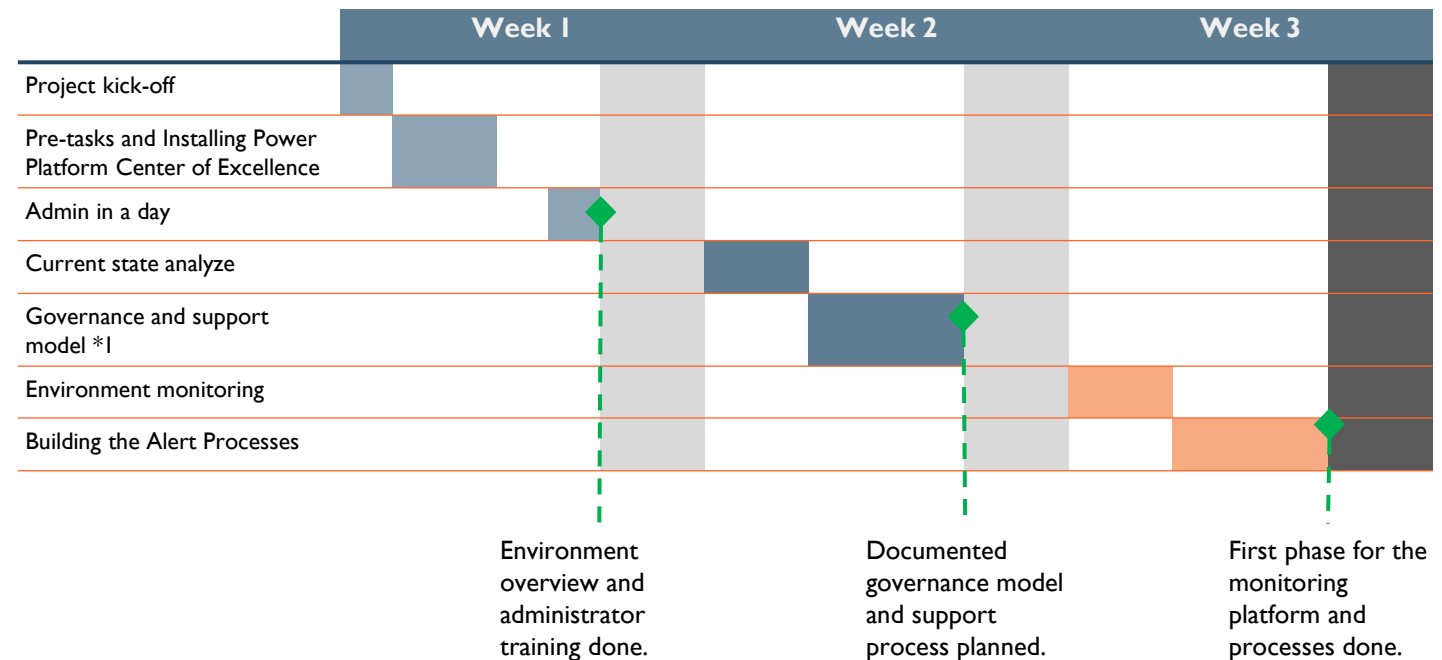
Week 1 Week 2 Week 3

Project kick-off

Pre-tasks and Installing Power Platform Center of Excellence

Admin in a day

Current state analyze

Governance and support model *1

Environment monitoring

Building the Alert Processes

Environment overview and administrator training done.

Documented governance model and support process planned.

First phase for the monitoring platform and processes done.